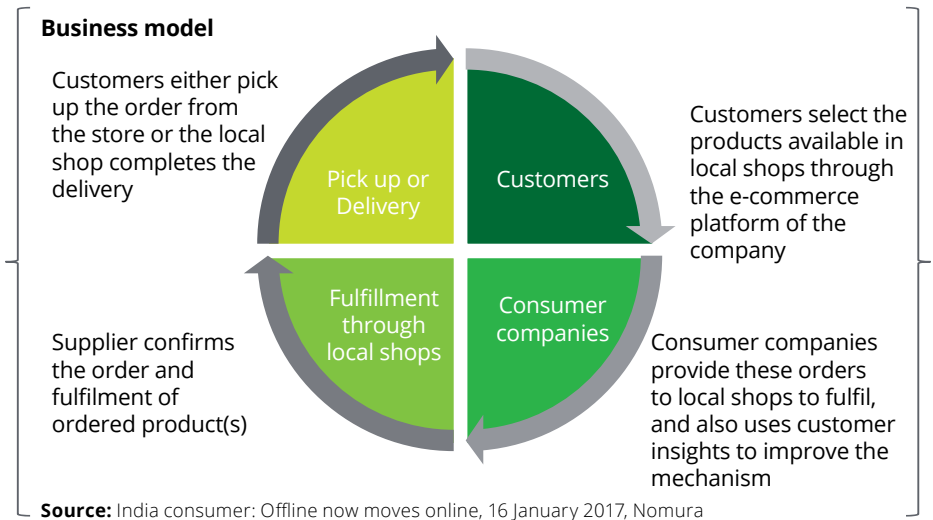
Business model

Customers either pick up the order from the store or the local shop completes the delivery

Pick up or Delivery

Customers

Customers select the products available in local shops through the e-commerce platform of the company

Fulfillment through local shops

Consumer companies

Supplier confirms the order and fulfilment of ordered product(s)

Consumer companies provide these orders to local shops to fulfil, and also uses customer insights to improve the mechanism

Source: India consumer: Offline now moves online, 16 January 2017, Nomura